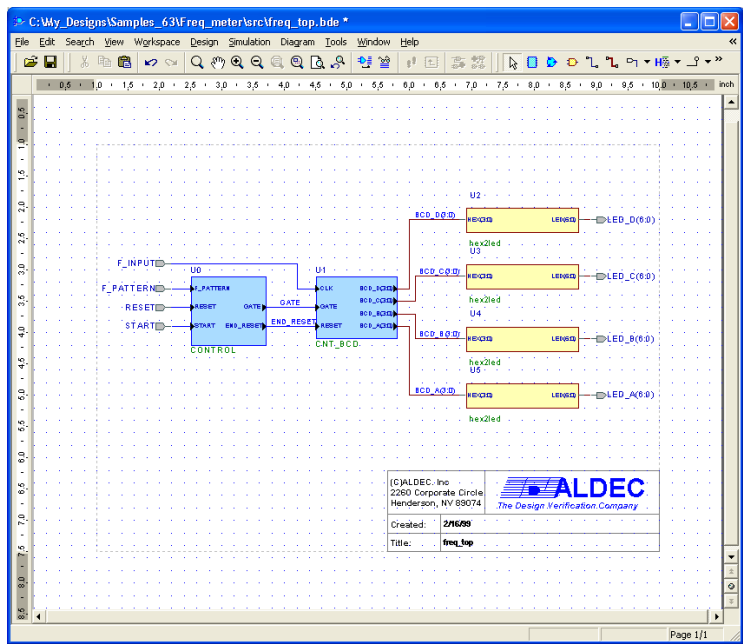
C:\My_Designs\Samples_63\Freq_meter\src\freq_top.bde *

File Edit Search View Workspace Design Simulation Diagram Tools Window Help

0,5 1,0 1,5 2,0 2,5 3,0 3,5 4,0 4,5 5,0 5,5 6,0 6,5 7,0 7,5 8,0 8,5 9,0 9,5 10,0 10,5 inch

0,5 1,0 1,5 2,0 2,5 3,0 3,5 4,0 4,5 5,0 5,5 6,0 6,5 7,0 7,5 8,0 8,5

F_INPUT
F_PATTERN
RESET
START

U0
F_PATTERN
RESET
START
GATE
END_RESET
CONTROL

GATE
END_RESET

U1
CLK
GATE
RESET
BCD_D(3:0)
BCD_C(3:0)
BCD_B(3:0)
BCD_A(3:0)
CNT_BCD

BCD_D(3:0)
BCD_C(3:0)
BCD_B(3:0)
BCD_A(3:0)

U2
HEX(3:0)
LED(6:0)
hex2led
LED_D(6:0)

U3
HEX(3:0)
LED(6:0)
hex2led
LED_C(6:0)

U4
HEX(3:0)
LED(6:0)
hex2led
LED_B(6:0)

U5
HEX(3:0)
LED(6:0)
hex2led
LED_A(6:0)

| (C)ALDEC. Inc 2260 Corporate Circle Henderson, NV 89074 | ALDEC The Design Verification Company |
|---|---|
| Created: | 2/16/99 |
| Title: | freq_top |

Page 1/1